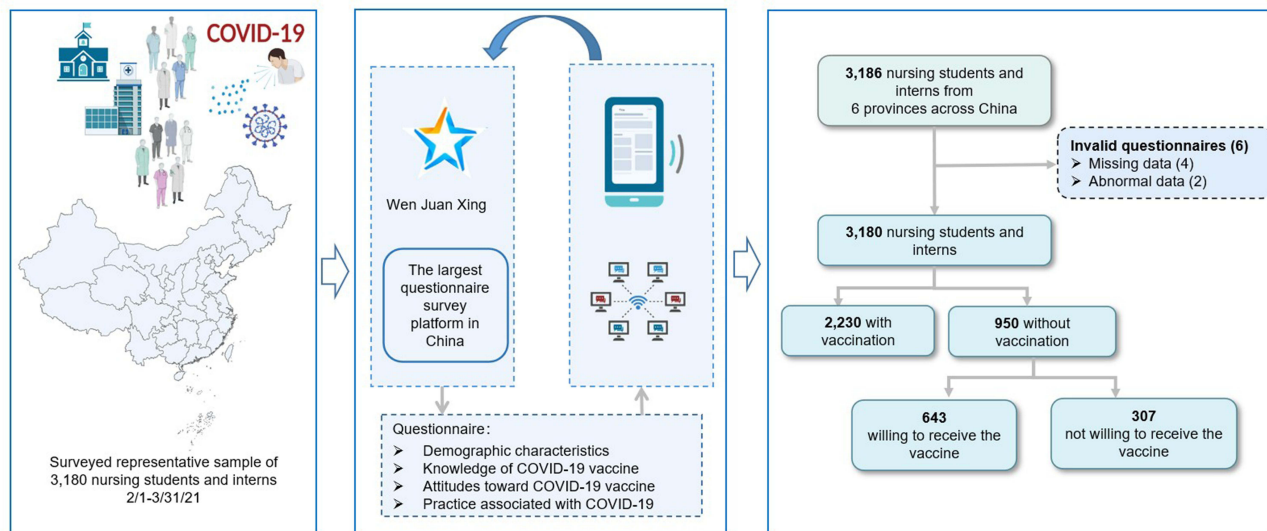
COVID-19

Surveyed representative sample of 3,180 nursing students and interns 2/1-3/31/21

Wen Juan Xing

The largest questionnaire survey platform in China

Questionnaire:
➤ Demographic characteristics
➤ Knowledge of COVID-19 vaccine
➤ Attitudes toward COVID-19 vaccine
➤ Practice associated with COVID-19

3,186 nursing students and interns from 6 provinces across China

Invalid questionnaires (6)
➤ Missing data (4)
➤ Abnormal data (2)

3,180 nursing students and interns

2,230 with vaccination

950 without vaccination

643 willing to receive the vaccine

307 not willing to receive the vaccine